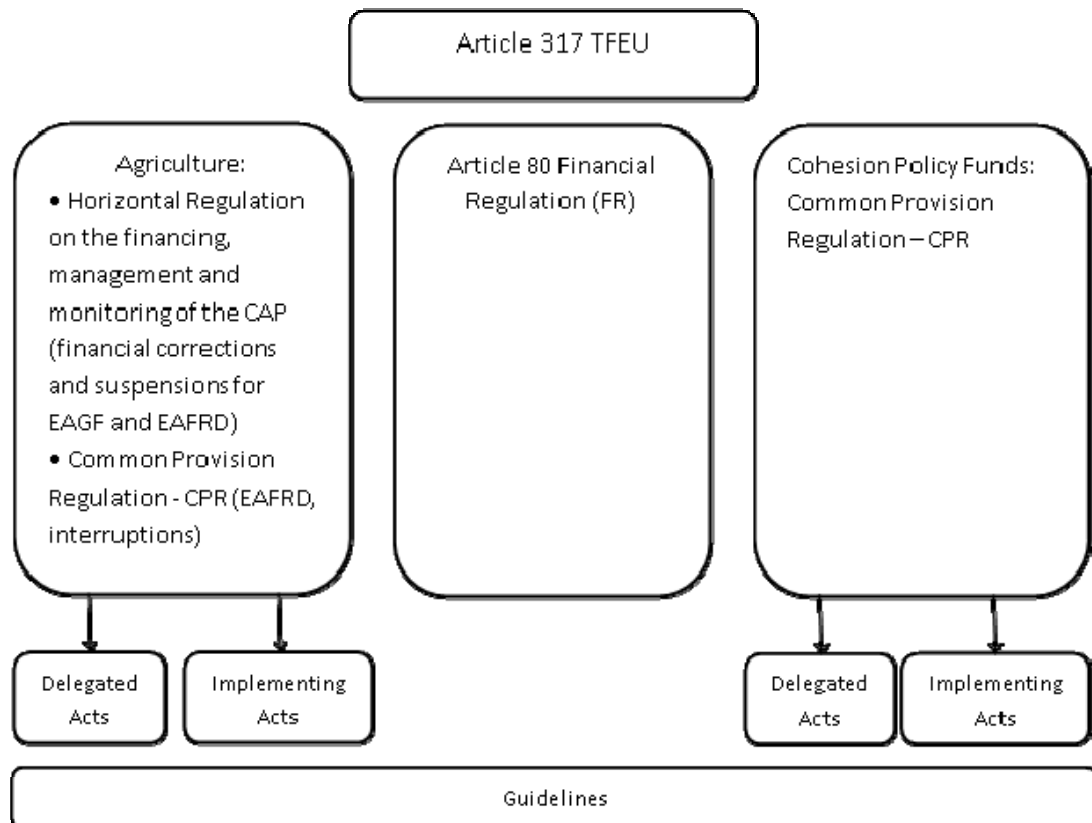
Article 317 TFEU

Agriculture:
• Horizontal Regulation on the financing, management and monitoring of the CAP (financial corrections and suspensions for EAGF and EAFRD)
• Common Provision Regulation - CPR (EAFRD, interruptions)

Article 80 Financial Regulation (FR)

Cohesion Policy Funds: Common Provision Regulation – CPR

Delegated Acts

Implementing Acts

Delegated Acts

Implementing Acts

Guidelines